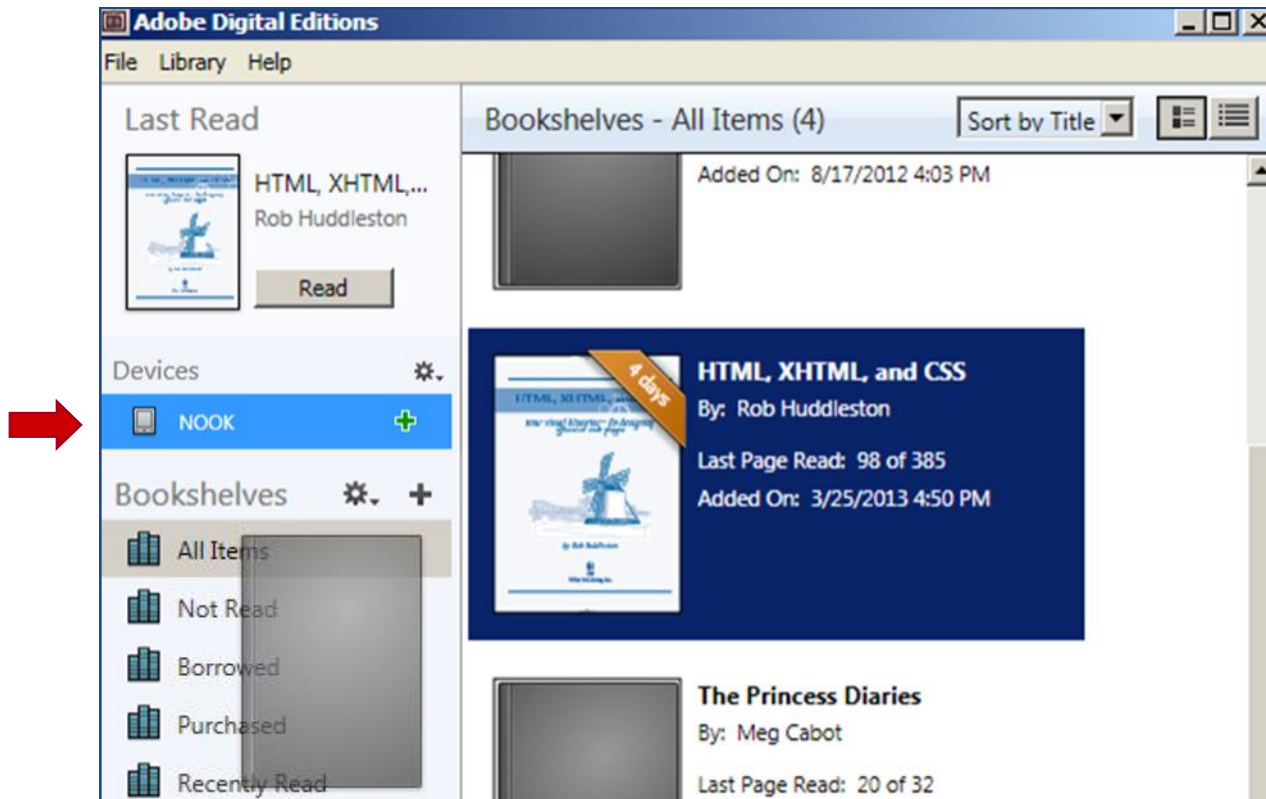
Adobe Digital Editions

File Library Help

Last Read

HTML, XHTML,...
Rob Huddleston

Read

Devices

NOOK

Bookshelves

All Items

Not Read

Borrowed

Purchased

Recently Read

Bookshelves - All Items (4)

Sort by Title

Added On: 8/17/2012 4:03 PM

4 days

HTML, XHTML, and CSS
By: Rob Huddleston

Last Page Read: 98 of 385
Added On: 3/25/2013 4:50 PM

The Princess Diaries
By: Meg Cabot

Last Page Read: 20 of 32